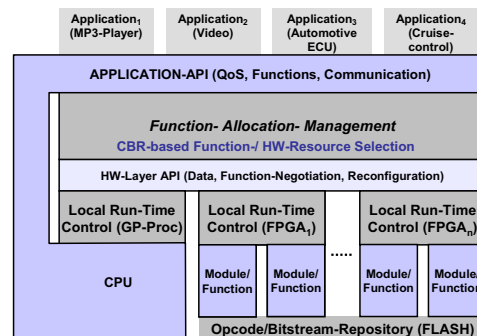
Application$_1$ (MP3-Player)

Application$_2$ (Video)

Application$_3$ (Automotive ECU)

Application$_4$ (Cruise-control)

APPLICATION-API (QoS, Functions, Communication)

Function- Allocation- Management

CBR-based Function-/ HW-Resource Selection

HW-Layer API (Data, Function-Negotiation, Reconfiguration)

Local Run-Time Control (GP-Proc)

Local Run-Time Control (FPGA$_1$)

Local Run-Time Control (FPGA$_n$)

CPU

Module/ Function

Module/ Function

.....

Module/ Function

Module/ Function

Opcode/Bitstream-Repository (FLASH)